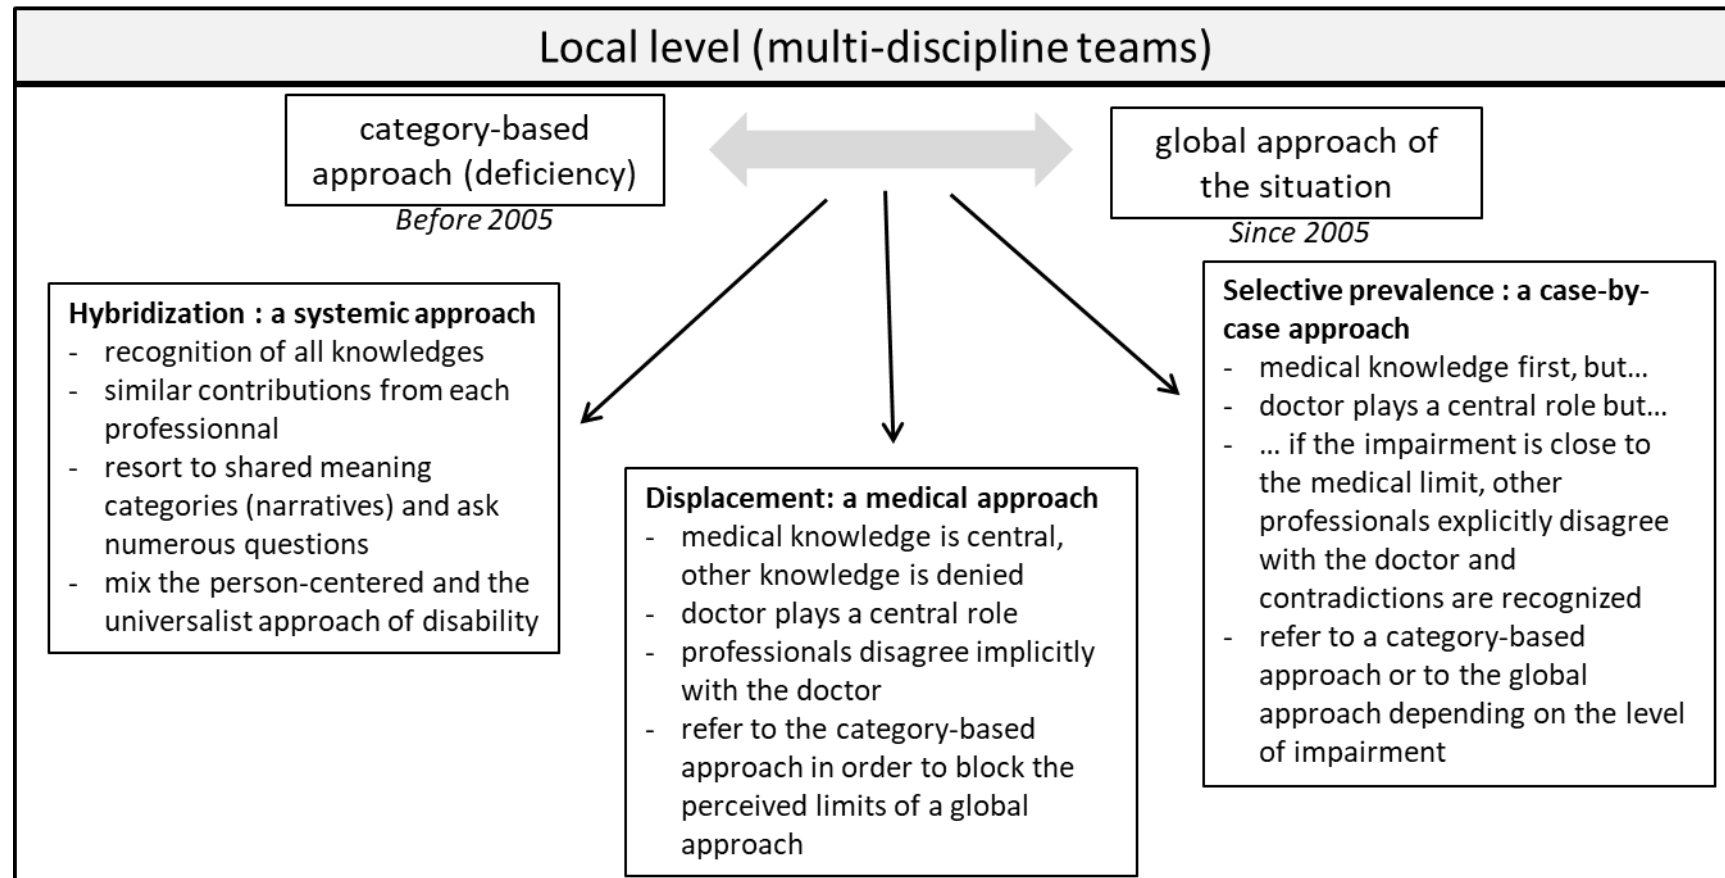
Local level (multi-discipline teams)

category-based approach (deficiency)
Before 2005

global approach of the situation
Since 2005

**Hybridization : a systemic approach**
- recognition of all knowledges
- similar contributions from each professionnal
- resort to shared meaning categories (narratives) and ask numerous questions
- mix the person-centered and the universalist approach of disability

**Displacement: a medical approach**
- medical knowledge is central, other knowledge is denied
- doctor plays a central role
- professionals disagree implicitly with the doctor
- refer to the category-based approach in order to block the perceived limits of a global approach

**Selective prevalence : a case-by-case approach**
- medical knowledge first, but…
- doctor plays a central role but…
- … if the impairment is close to the medical limit, other professionals explicitly disagree with the doctor and contradictions are recognized
- refer to a category-based approach or to the global approach depending on the level of impairment